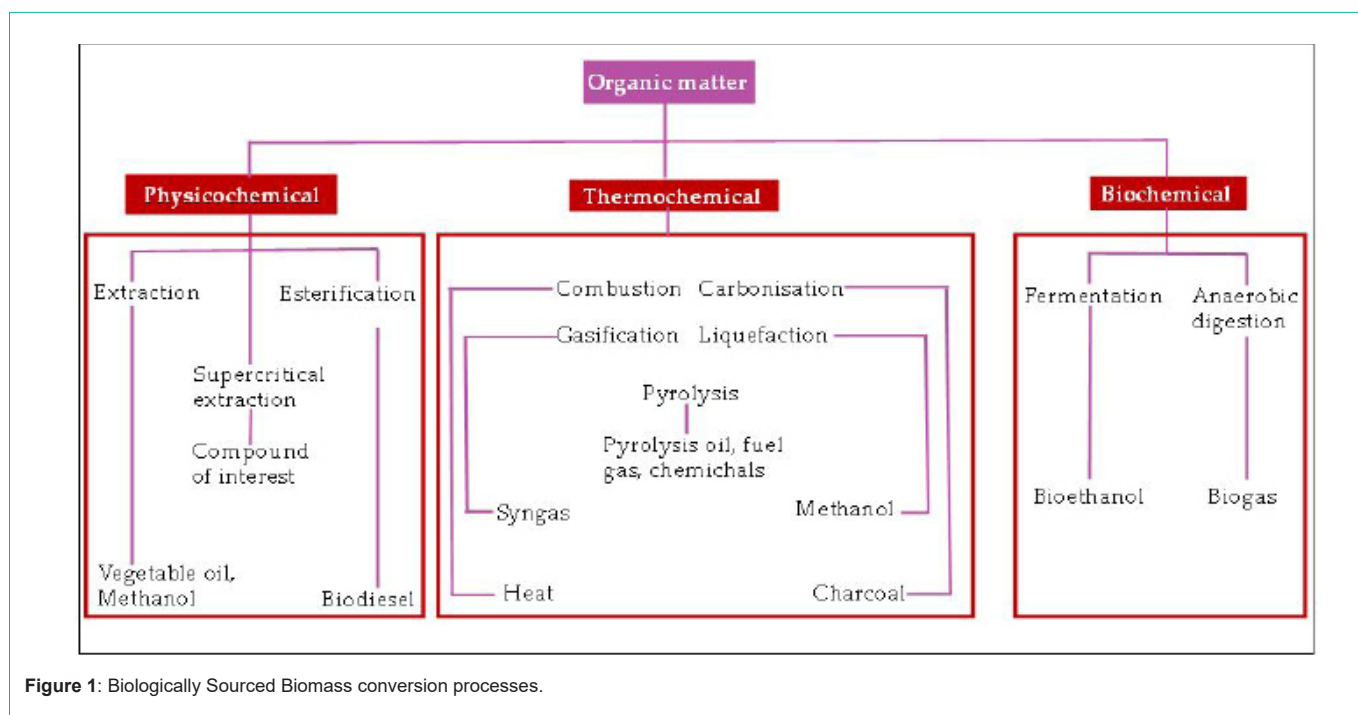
Organic matter

Physicochemical

Extraction

Esterification

Supercritical extraction

Compound of interest

Vegetable oil, Methanol

Biodiesel

Thermochemical

Combustion

Carbonisation

Gasification

Liquefaction

Pyrolysis

Pyrolysis oil, fuel gas, chemichals

Syngas

Methanol

Heat

Charcoal

Biochemical

Fermentation

Anaerobic digestion

Bioethanol

Biogas

**Figure 1**: Biologically Sourced Biomass conversion processes.